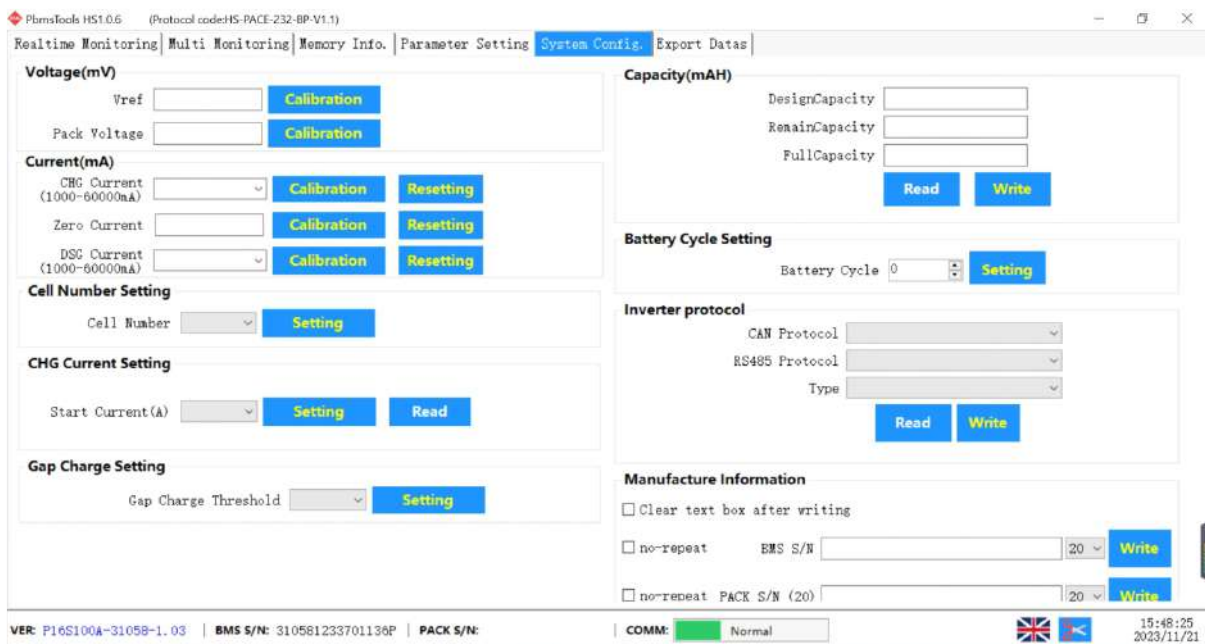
PbmsTools HS1.0.6 (Protocol code:HS-PACE-232-BP-V1.1)

Realtime Monitoring | Multi Monitoring | Memory Info. | Parameter Setting | System Config. | Export Datas

Voltage(mV)
Vref Calibration
Pack Voltage Calibration

Current(mA)
CHG Current (1000-60000mA) Calibration Resetting
Zero Current Calibration Resetting
DSG Current (1000-60000mA) Calibration Resetting

Cell Number Setting
Cell Number Setting

CHG Current Setting
Start Current(A) Setting Read

Gap Charge Setting
Gap Charge Threshold Setting

Capacity(mAH)
DesignCapacity
RemainCapacity
FullCapacity
Read Write

Battery Cycle Setting
Battery Cycle 0 Setting

Inverter protocol
CAN Protocol
RS485 Protocol
Type
Read Write

Manufacture Information
☐ Clear text box after writing
☐ no-repeat BMS S/N 20 Write
☐ no-repeat PACK S/N (20) 20 Write

VER: P16S100A-31058-1.03 | BMS S/N: 310581233701136P | PACK S/N: | COMM: Normal | 15:48:25 2023/11/21